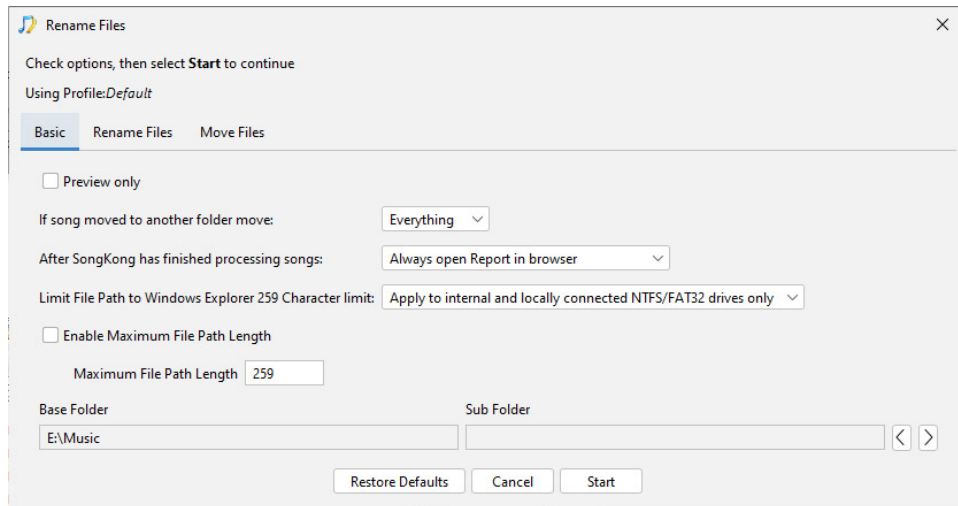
Rename Files

Check options, then select **Start** to continue

Using Profile:*Default*

Basic | Rename Files | Move Files

Preview only

If song moved to another folder move: Everything

After SongKong has finished processing songs: Always open Report in browser

Limit File Path to Windows Explorer 259 Character limit: Apply to internal and locally connected NTFS/FAT32 drives only

Enable Maximum File Path Length

Maximum File Path Length 259

Base Folder

E:\Music

Sub Folder

Restore Defaults | Cancel | Start